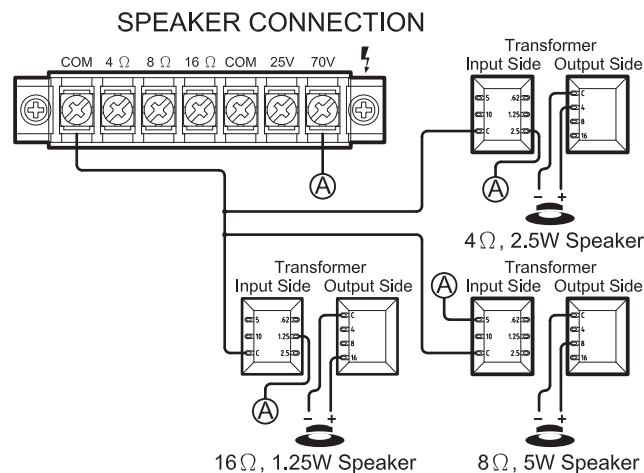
SPEAKER CONNECTION

COM 4 Ω 8 Ω 16 Ω COM 25V 70V

Ⓐ

Transformer
Input Side Output Side

5 .62 C
10 1.25 4
C 2.5 8
16

Ⓐ

– +

4 Ω, 2.5W Speaker

Transformer
Input Side Output Side

5 .62 C
10 1.25 4
C 2.5 8
16

Ⓐ

– +

16 Ω, 1.25W Speaker

Transformer
Ⓐ Input Side Output Side

5 .62 C
10 1.25 4
C 2.5 8
16

– +

8 Ω, 5W Speaker